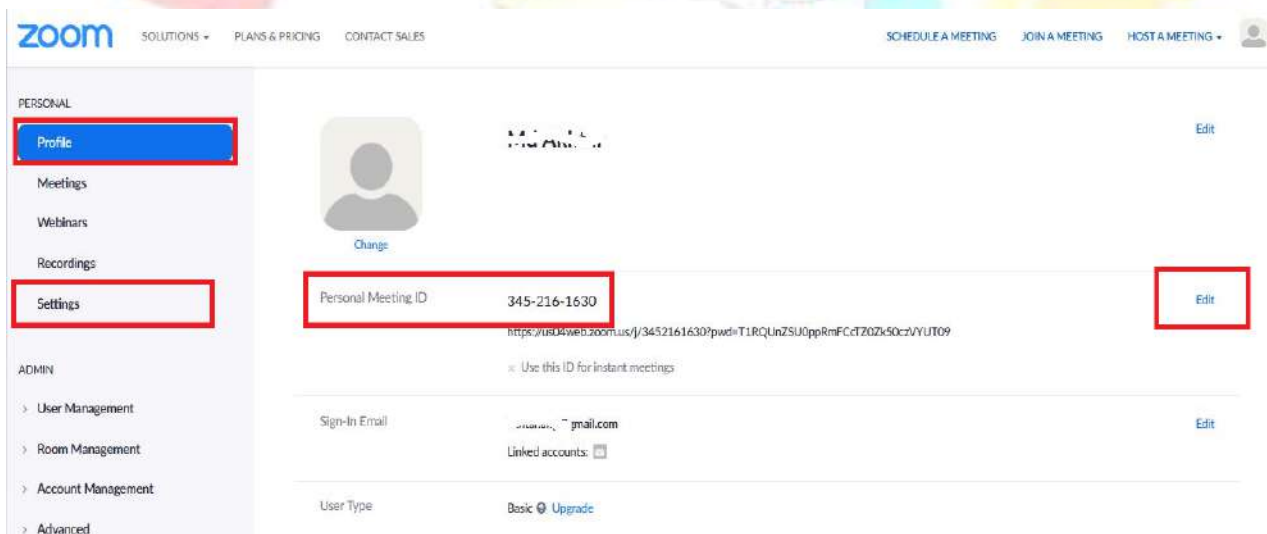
zoom SOLUTIONS ▾ PLANS & PRICING CONTACT SALES SCHEDULE A MEETING JOIN A MEETING HOST A MEETING ▾

PERSONAL

Profile

Meetings

Webinars

Recordings

Settings

ADMIN

› User Management

› Room Management

› Account Management

› Advanced

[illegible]

Edit

Change

Personal Meeting ID

345-216-1630

Edit

https://us04web.zoom.us/j/3452161630?pwd=T1RQUnZSU0ppRmFCcTZ0Zk50czVYUT09

× Use this ID for instant meetings

Sign-In Email

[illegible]gmail.com

Edit

Linked accounts:

User Type

Basic Upgrade